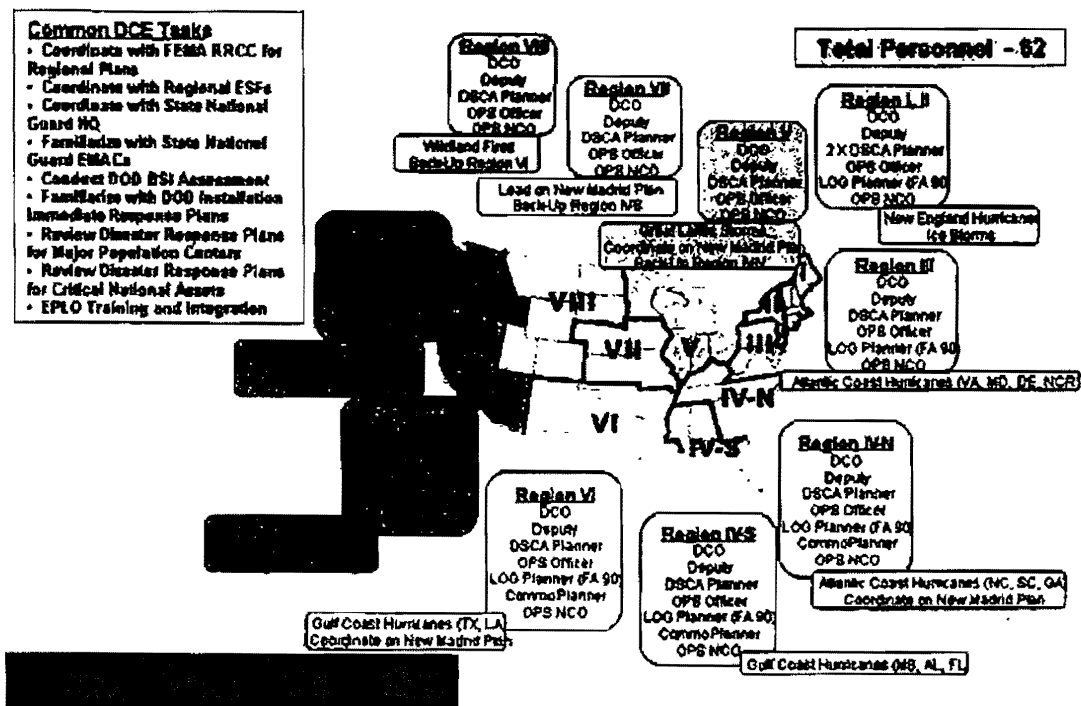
Common DCE Tasks
• Coordinate with FEMA RRCC for Regional Plans
• Coordinate with Regional ESFs
• Coordinate with State National Guard HQ
• Familiarize with State National Guard EMACs
• Conduct DOD RSI Assessment
• Familiarize with DOD Installation Immediate Response Plans
• Review Disaster Response Plans for Major Population Centers
• Review Disaster Response Plans for Critical National Assets
• EPLO Training and Integration

Total Personnel - 62

Region VIII
DCO
Deputy
DSCA Planner
OPS Officer
OPS NCO

Wildland Fires
Back-Up Region VI

Region VII
DCO
Deputy
DSCA Planner
OPS Officer
OPS NCO

Lead on New Madrid Plan
Back-Up Region IVS

Region V
DCO
Deputy
DSCA Planner
OPS Officer
OPS NCO

Great Lakes Storms
Coordinate on New Madrid Plan
Back-Up Region IVN

Region I, II
DCO
Deputy
2 X DSCA Planner
OPS Officer
LOG Planner (FA 90)
OPS NCO

New England Hurricanes
Ice Storms

Region III
DCO
Deputy
DSCA Planner
OPS Officer
LOG Planner (FA 90)
OPS NCO

Atlantic Coast Hurricanes (VA, MD, DE, NCR)

VIII
VII
V
III
VI
IV-N
IV-S
I

Region IV-N
DCO
Deputy
DSCA Planner
OPS Officer
LOG Planner (FA 90)
CommoPlanner
OPS NCO

Atlantic Coast Hurricanes (NC, SC, GA)
Coordinate on New Madrid Plan

Region VI
DCO
Deputy
DSCA Planner
OPS Officer
LOG Planner (FA 90)
CommoPlanner
OPS NCO

Gulf Coast Hurricanes (TX, LA)
Coordinate on New Madrid Plan

Region IV-S
DCO
Deputy
DSCA Planner
OPS Officer
LOG Planner (FA 90)
CommoPlanner
OPS NCO

Gulf Coast Hurricanes (MS, AL, FL)